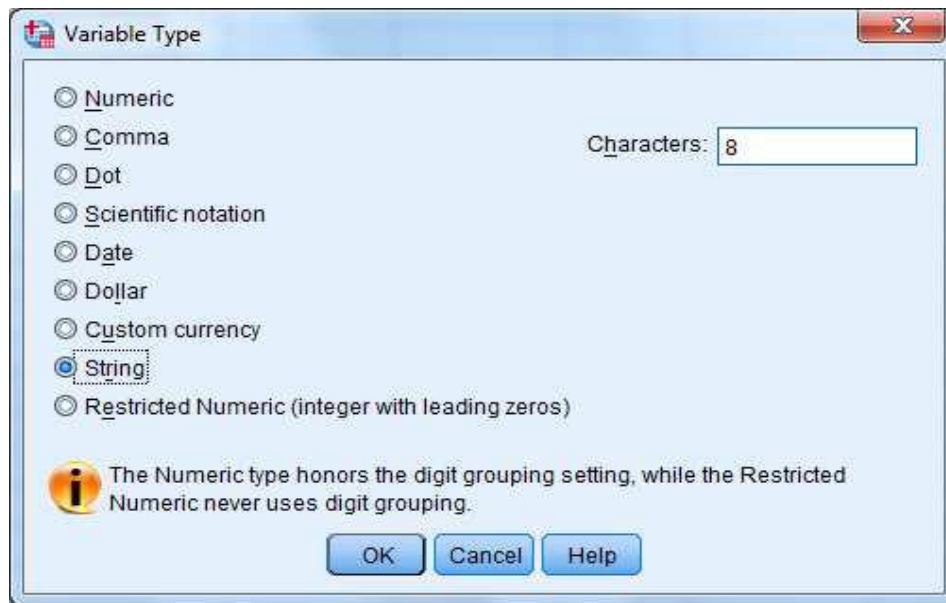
Variable Type

Numeric
Comma
Dot
Scientific notation
Date
Dollar
Custom currency
String
Restricted Numeric (integer with leading zeros)

Characters: 8

The Numeric type honors the digit grouping setting, while the Restricted Numeric never uses digit grouping.

OK Cancel Help